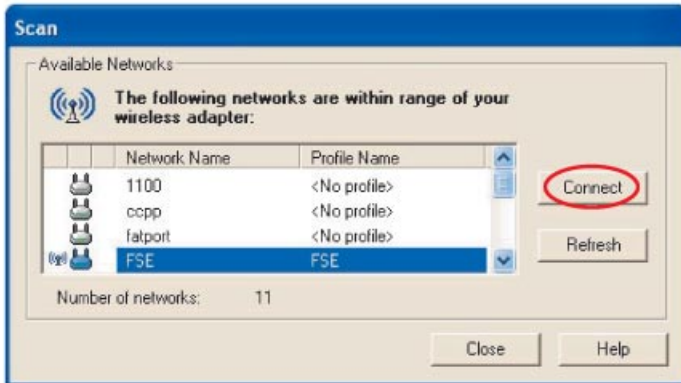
Scan

Available Networks

The following networks are within range of your wireless adapter:

| Network Name | Profile Name |
|---|---|
| 1100 | <No profile> |
| ccpp | <No profile> |
| fatport | <No profile> |
| FSE | FSE |

Connect

Refresh

Number of networks: 11

Close

Help